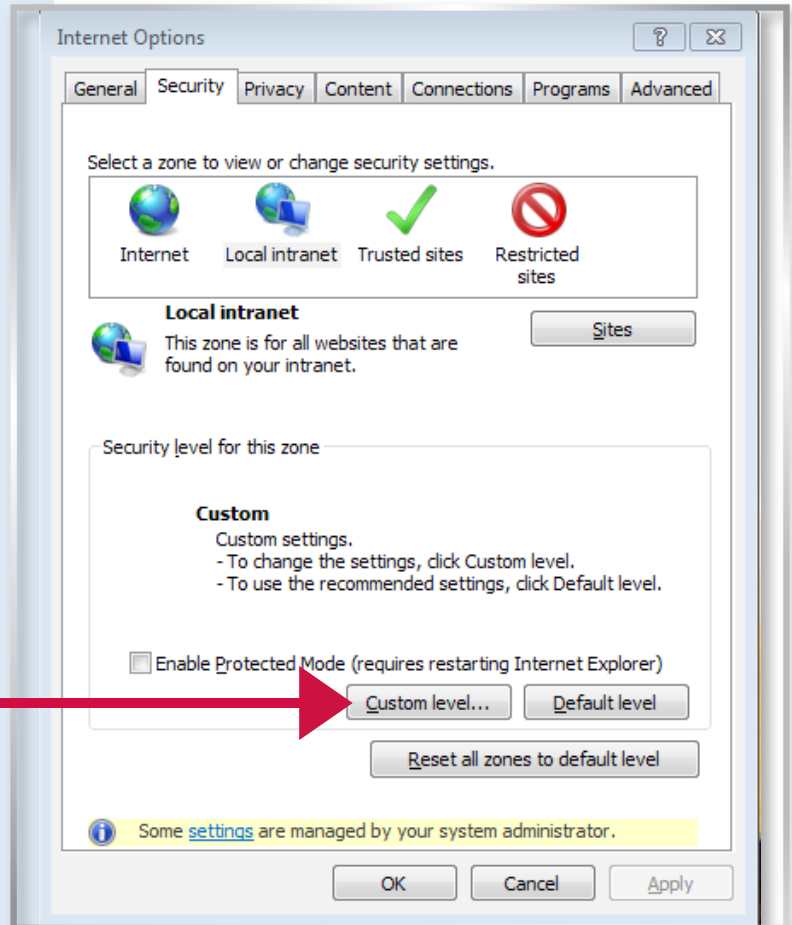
Internet Options

? ✕

General | Security | Privacy | Content | Connections | Programs | Advanced

Select a zone to view or change security settings.

Internet | Local intranet | Trusted sites | Restricted sites

Local intranet
This zone is for all websites that are found on your intranet.

Sites

Security level for this zone

Custom
Custom settings.
- To change the settings, click Custom level.
- To use the recommended settings, click Default level.

Enable Protected Mode (requires restarting Internet Explorer)

Custom level...
Default level

Reset all zones to default level

Some settings are managed by your system administrator.

OK
Cancel
Apply